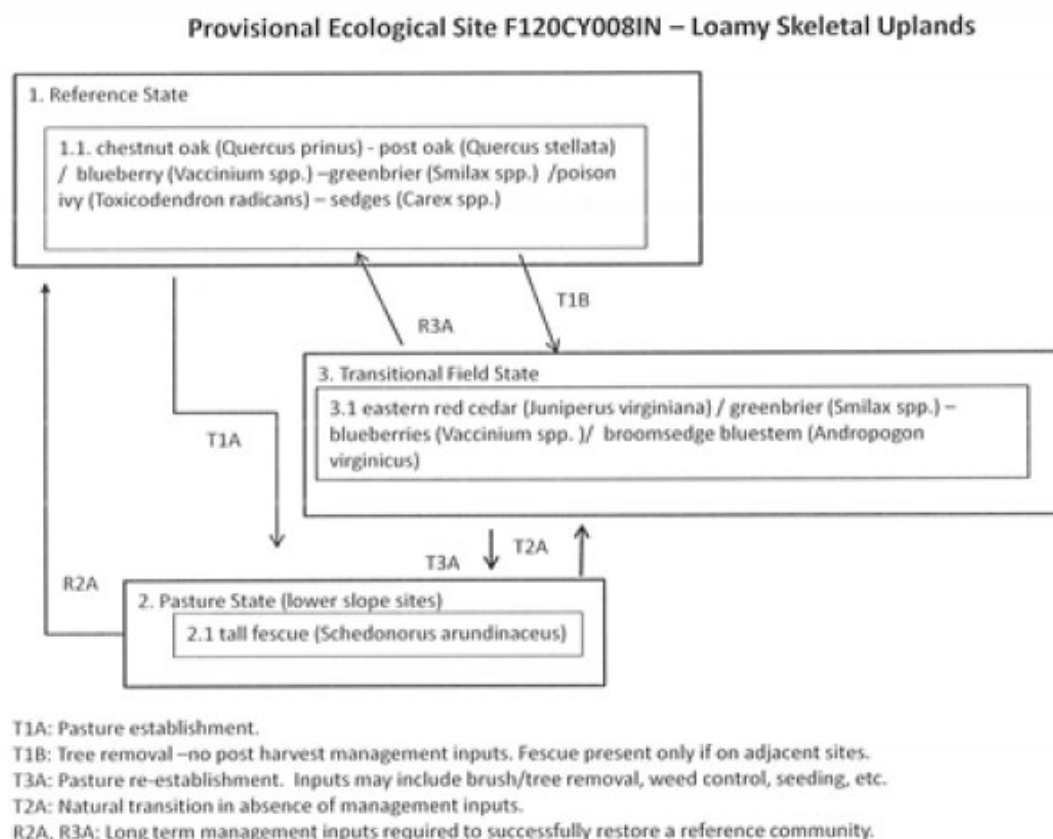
Provisional Ecological Site F120CY008IN – Loamy Skeletal Uplands

1. Reference State

1.1. chestnut oak (Quercus prinus) - post oak (Quercus stellata) / blueberry (Vaccinium spp.) –greenbrier (Smilax spp.) /poison ivy (Toxicodendron radicans) – sedges (Carex spp.)

R3A

T1B

3. Transitional Field State

3.1 eastern red cedar (Juniperus virginiana) / greenbrier (Smilax spp.) – blueberries (Vaccinium spp. )/ broomsedge bluestem (Andropogon virginicus)

T1A

T3A

T2A

R2A

2. Pasture State (lower slope sites)

2.1 tall fescue (Schedonorus arundinaceus)

T1A: Pasture establishment.

T1B: Tree removal –no post harvest management inputs. Fescue present only if on adjacent sites.

T3A: Pasture re-establishment. Inputs may include brush/tree removal, weed control, seeding, etc.

T2A: Natural transition in absence of management inputs.

R2A, R3A: Long term management inputs required to successfully restore a reference community.